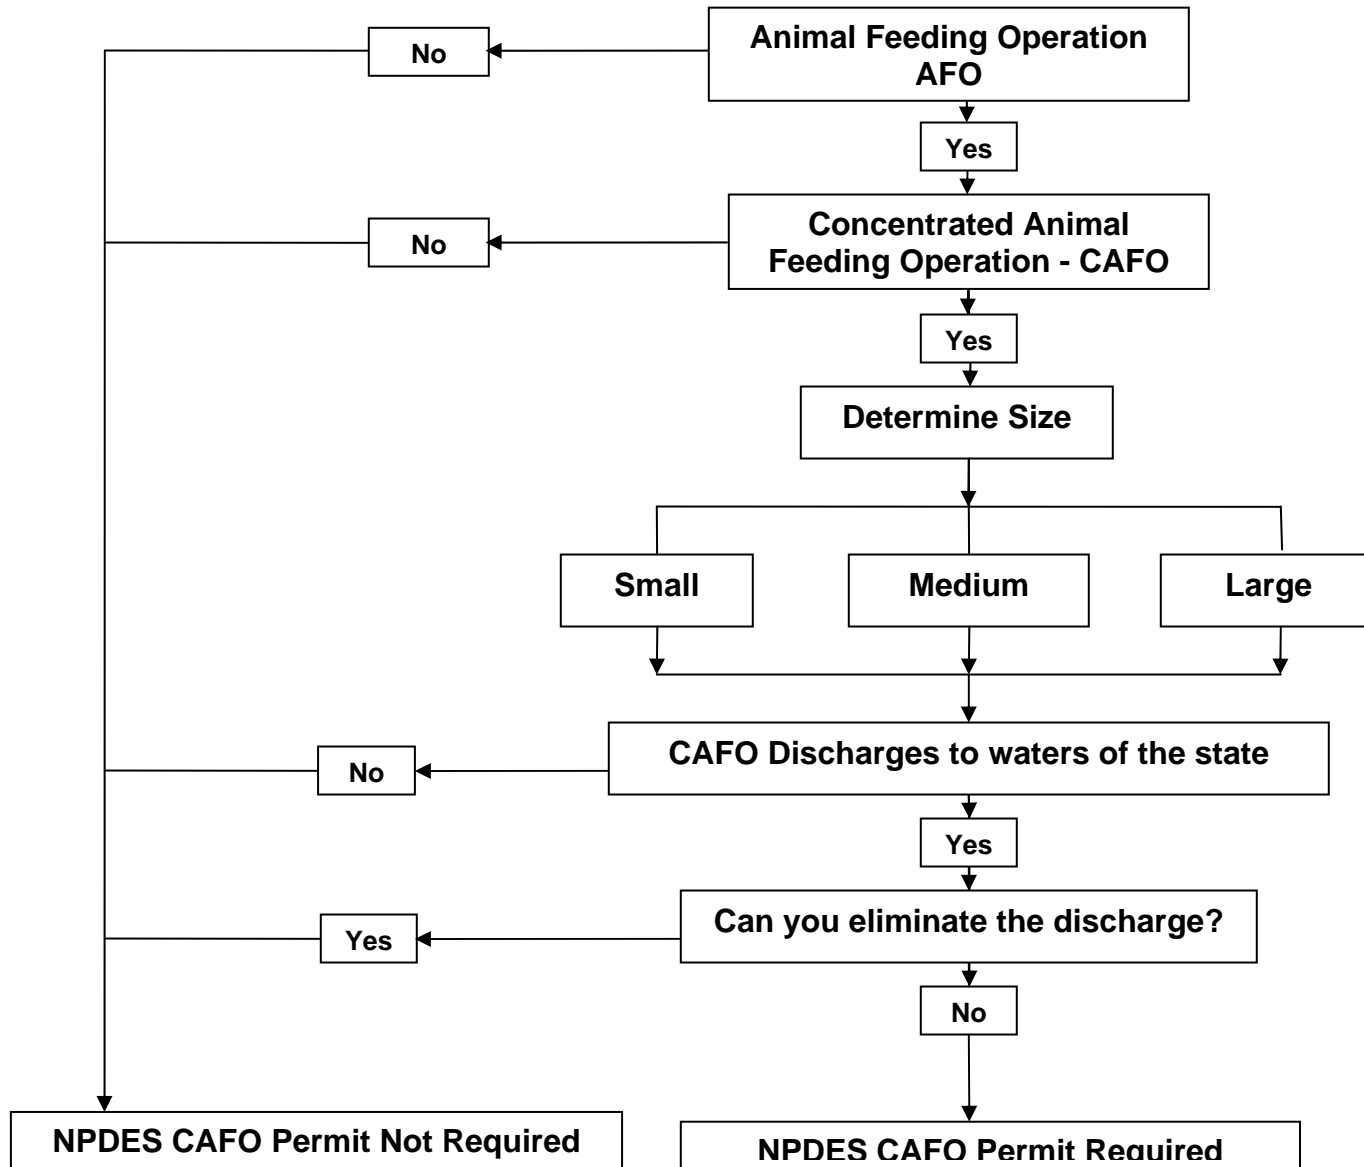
Animal Feeding Operation AFO

No

Yes

Concentrated Animal Feeding Operation - CAFO

No

Yes

Determine Size

Small

Medium

Large

CAFO Discharges to waters of the state

No

Yes

Can you eliminate the discharge?

Yes

No

NPDES CAFO Permit Not Required

NPDES CAFO Permit Required